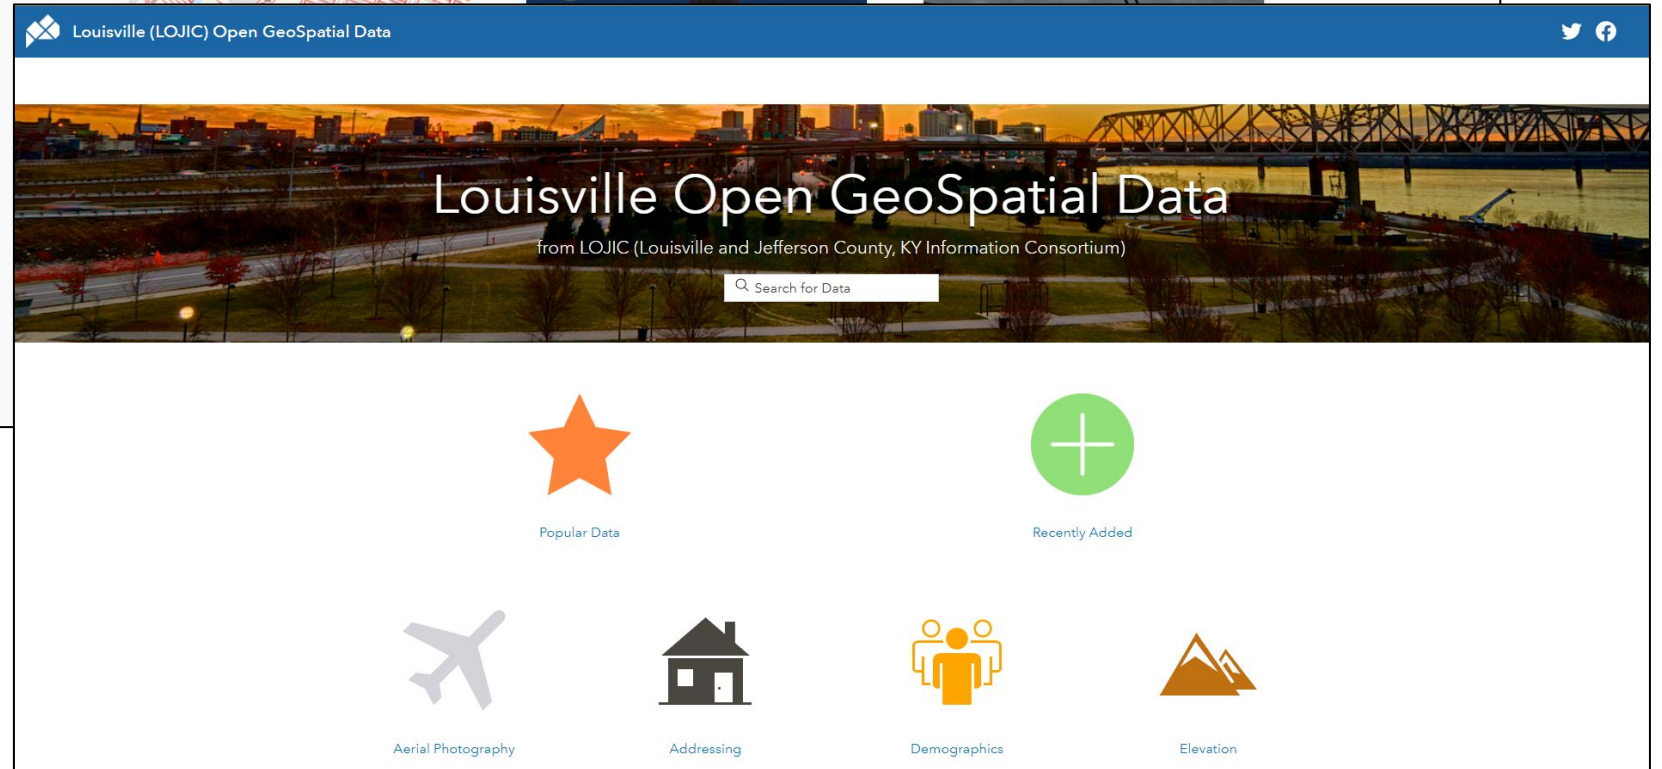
Louisville (LOJIC) Open GeoSpatial Data

Louisville Open GeoSpatial Data

from LOJIC (Louisville and Jefferson County, KY Information Consortium)

Search for Data

Popular Data

Recently Added

Aerial Photography

Addressing

Demographics

Elevation